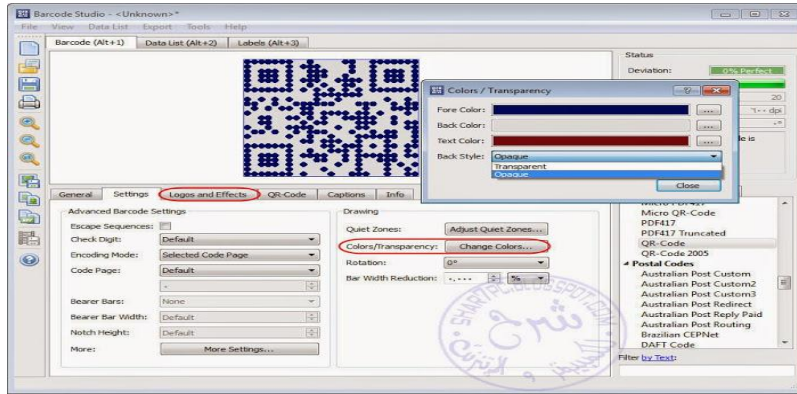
Barcode Studio - <Unknown>*

File View Data List Export Tools Help

Barcode (Alt+1) Data List (Alt+2) Labels (Alt+3)

Status

Deviation: 0% Perfect

20

1-- dpi

le is

Colors / Transparency

Fore Color: ...

Back Color: ...

Text Color: ...

Back Style: Opaque

Transparent

Opaque

Close

General Settings Logos and Effects QR-Code Captions Info

Advanced Barcode Settings

Escape Sequences:

Check Digit: Default

Encoding Mode: Selected Code Page

Code Page: Default

Bearer Bars: None

Bearer Bar Width: Default

Notch Height: Default

More: More Settings...

Drawing

Quiet Zones: Adjust Quiet Zones...

Colors/Transparency: Change Colors...

Rotation: 0°

Bar Width Reduction: %

Micro PDF417

Micro QR-Code

PDF417

PDF417 Truncated

QR-Code

QR-Code 2005

Postal Codes

Australian Post Custom

Australian Post Custom2

Australian Post Custom3

Australian Post Redirect

Australian Post Reply Paid

Australian Post Routing

Brazilian CEPNet

DAFT Code

Filter by Text:

SHARTAFL.BLOGSPOT.COM